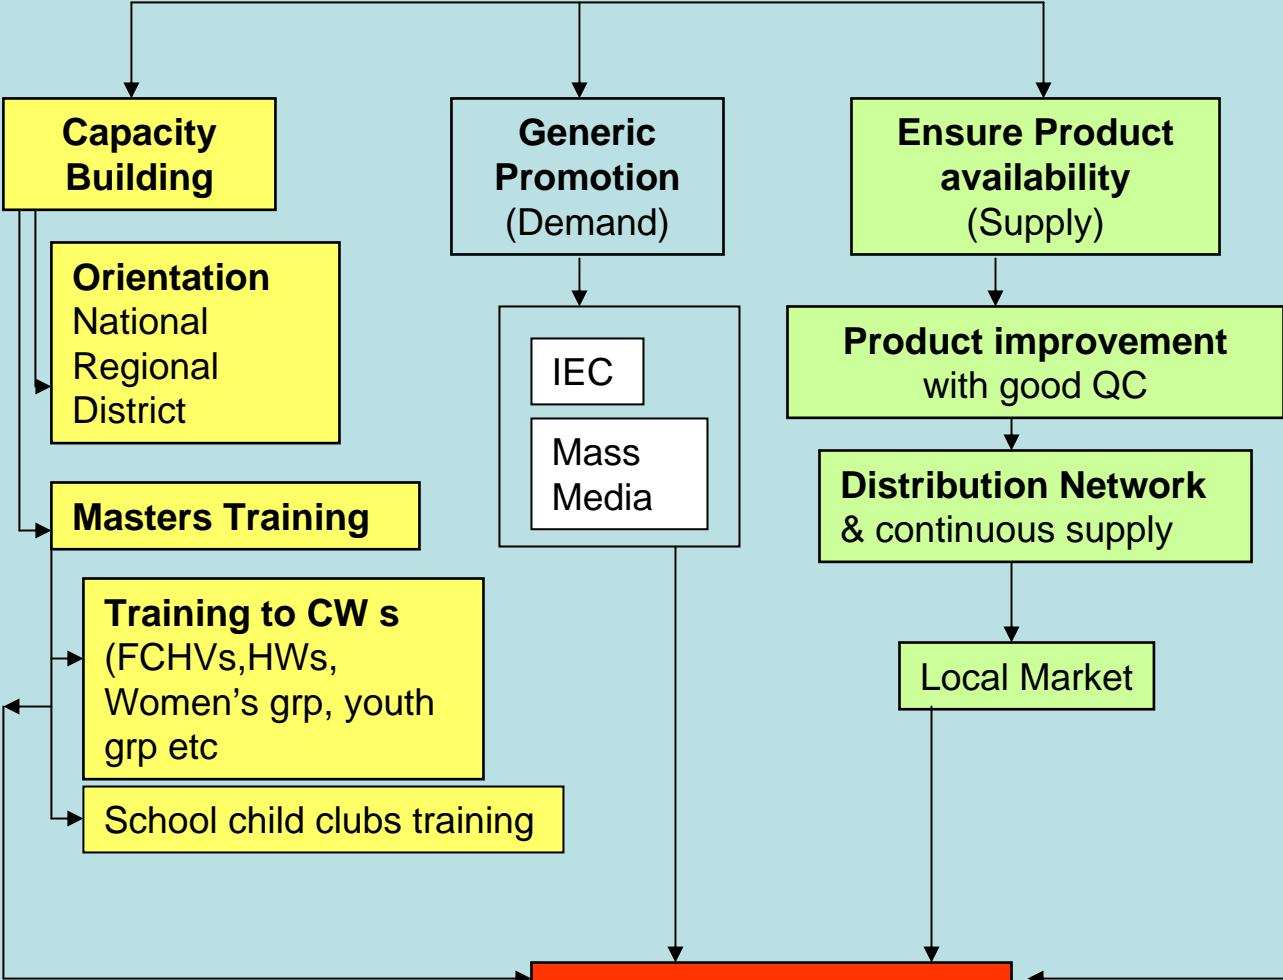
Capacity Building

Orientation
National
Regional
District

Masters Training

Training to CW s
(FCHVs,HWs, Women's grp, youth grp etc

School child clubs training

Generic Promotion
(Demand)

IEC

Mass Media

Ensure Product availability
(Supply)

Product improvement
with good QC

Distribution Network
& continuous supply

Local Market